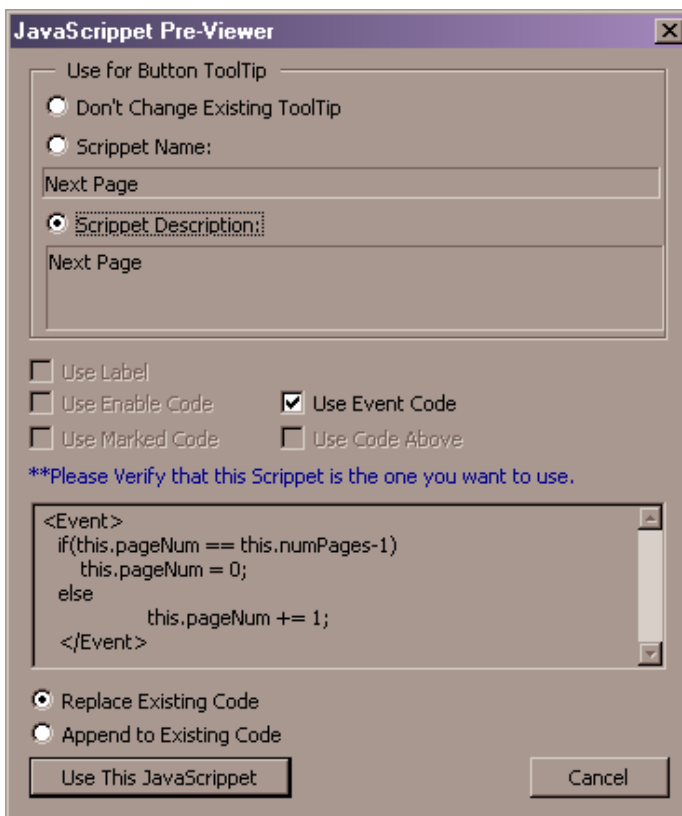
JavaScrippet Pre-Viewer

Use for Button ToolTip

Don't Change Existing ToolTip

Scrippet Name:

Next Page

Scrippet Description:

Next Page

Use Label

Use Enable Code

Use Event Code

Use Marked Code

Use Code Above

**Please Verify that this Scrippet is the one you want to use.

<Event>
if(this.pageNum == this.numPages-1)
this.pageNum = 0;
else
this.pageNum += 1;
</Event>

Replace Existing Code

Append to Existing Code

Use This JavaScrippet

Cancel